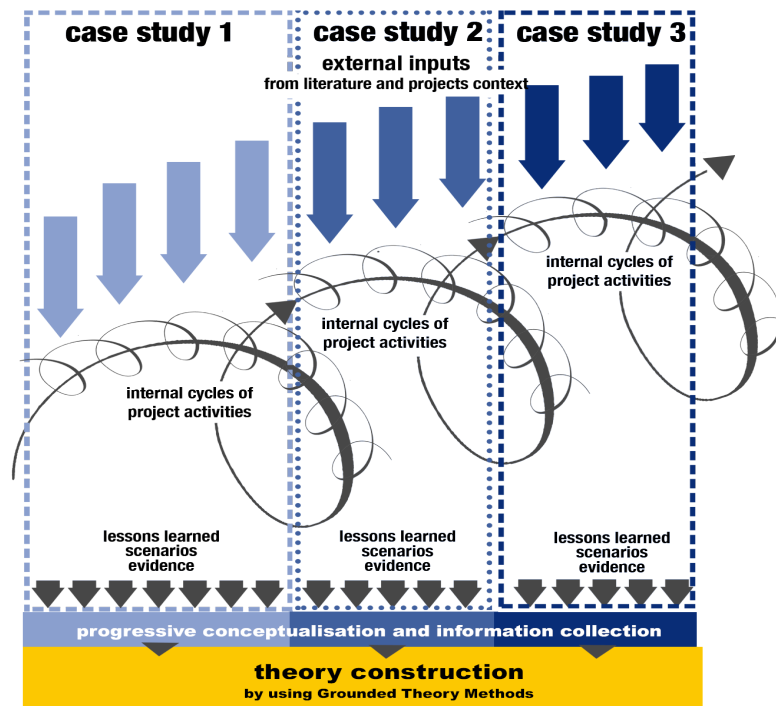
case study 1

case study 2

case study 3

external inputs
from literature and projects context

internal cycles of project activities

internal cycles of project activities

internal cycles of project activities

lessons learned
scenarios
evidence

lessons learned
scenarios
evidence

lessons learned
scenarios
evidence

progressive conceptualisation and information collection

theory construction
by using Grounded Theory Methods